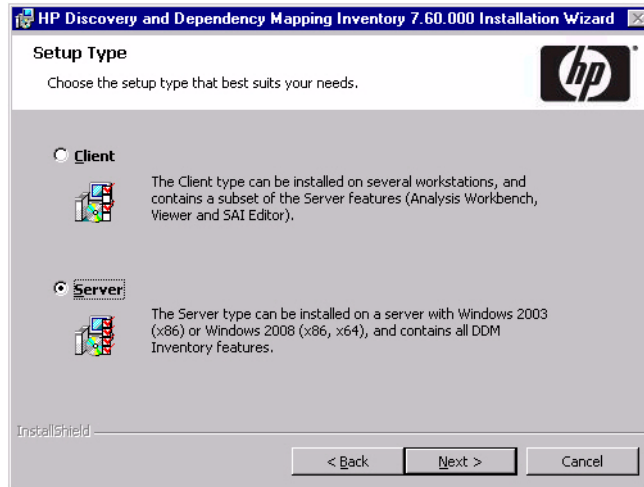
HP Discovery and Dependency Mapping Inventory 7.60.000 Installation Wizard

Setup Type

Choose the setup type that best suits your needs.

hp

Client

The Client type can be installed on several workstations, and contains a subset of the Server features (Analysis Workbench, Viewer and SAI Editor).

Server

The Server type can be installed on a server with Windows 2003 (x86) or Windows 2008 (x86, x64), and contains all DDM Inventory features.

InstallShield

< Back

Next >

Cancel